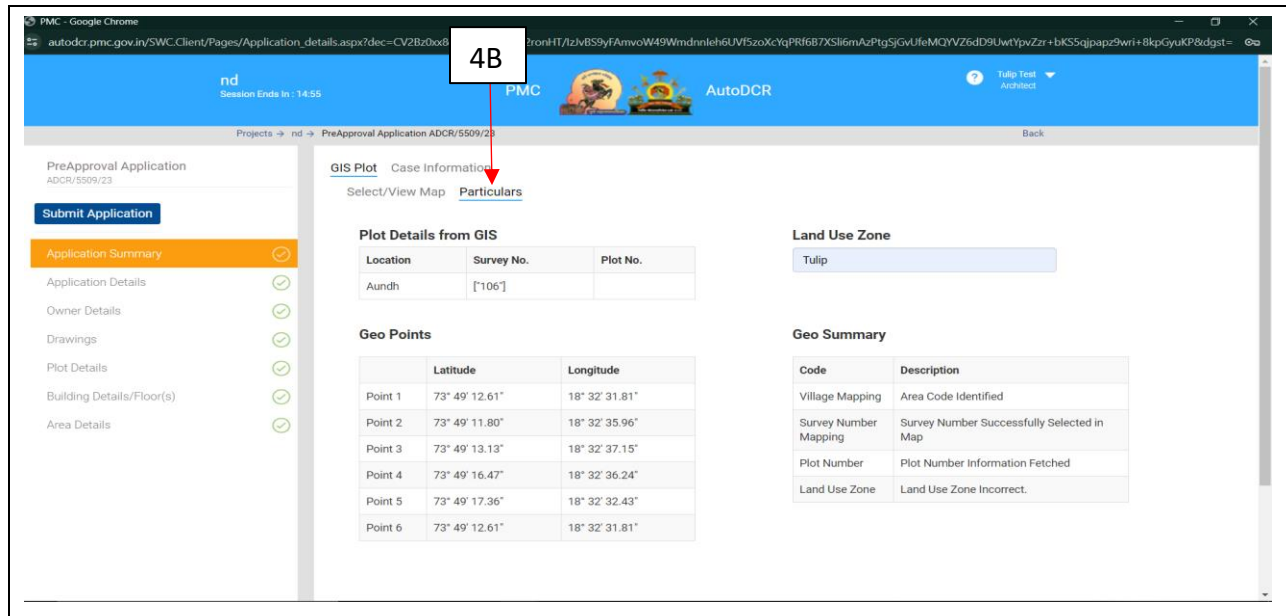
PMC - Google Chrome

autodcr.pmc.gov.in/SWC.Client/Pages/Application_details.aspx?dec=CV2Bz0xx8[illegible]?ronHT/IzJvBS9yFAmvoW49Wmdnnleh6UVf5zoXcYqPRf6B7XSli6mAzPtgSjGvUfeMQYVZ6dD9UwtYpvZzr+bKS5qjpapz9wri+8kpGyuKP&dgst=

4B

nd
Session Ends In : 14:55

PMC

AutoDCR

Tulip Test
Architect

Projects → nd → PreApproval Application ADCR/5509/23

Back

PreApproval Application
ADCR/5509/23

Submit Application

Application Summary
Application Details
Owner Details
Drawings
Plot Details
Building Details/Floor(s)
Area Details

GIS Plot Case Information

Select/View Map Particulars

Plot Details from GIS

| Location | Survey No. | Plot No. |
|---|---|---|
| Aundh | ["106"] | |

Land Use Zone

Tulip

Geo Points

| | Latitude | Longitude |
|---|---|---|
| Point 1 | 73° 49' 12.61" | 18° 32' 31.81" |
| Point 2 | 73° 49' 11.80" | 18° 32' 35.96" |
| Point 3 | 73° 49' 13.13" | 18° 32' 37.15" |
| Point 4 | 73° 49' 16.47" | 18° 32' 36.24" |
| Point 5 | 73° 49' 17.36" | 18° 32' 32.43" |
| Point 6 | 73° 49' 12.61" | 18° 32' 31.81" |

Geo Summary

| Code | Description |
|---|---|
| Village Mapping | Area Code Identified |
| Survey Number Mapping | Survey Number Successfully Selected in Map |
| Plot Number | Plot Number Information Fetched |
| Land Use Zone | Land Use Zone Incorrect. |